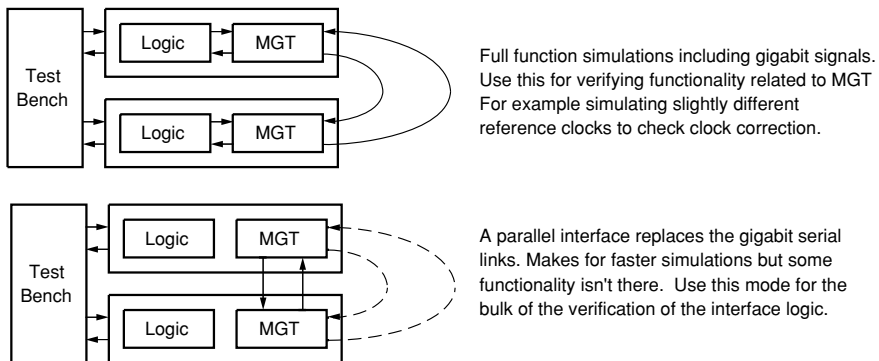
Test Bench

Logic

MGT

Logic

MGT

Full function simulations including gigabit signals. Use this for verifying functionality related to MGT For example simulating slightly different reference clocks to check clock correction.

Test Bench

Logic

MGT

Logic

MGT

A parallel interface replaces the gigabit serial links. Makes for faster simulations but some functionality isn't there. Use this mode for the bulk of the verification of the interface logic.